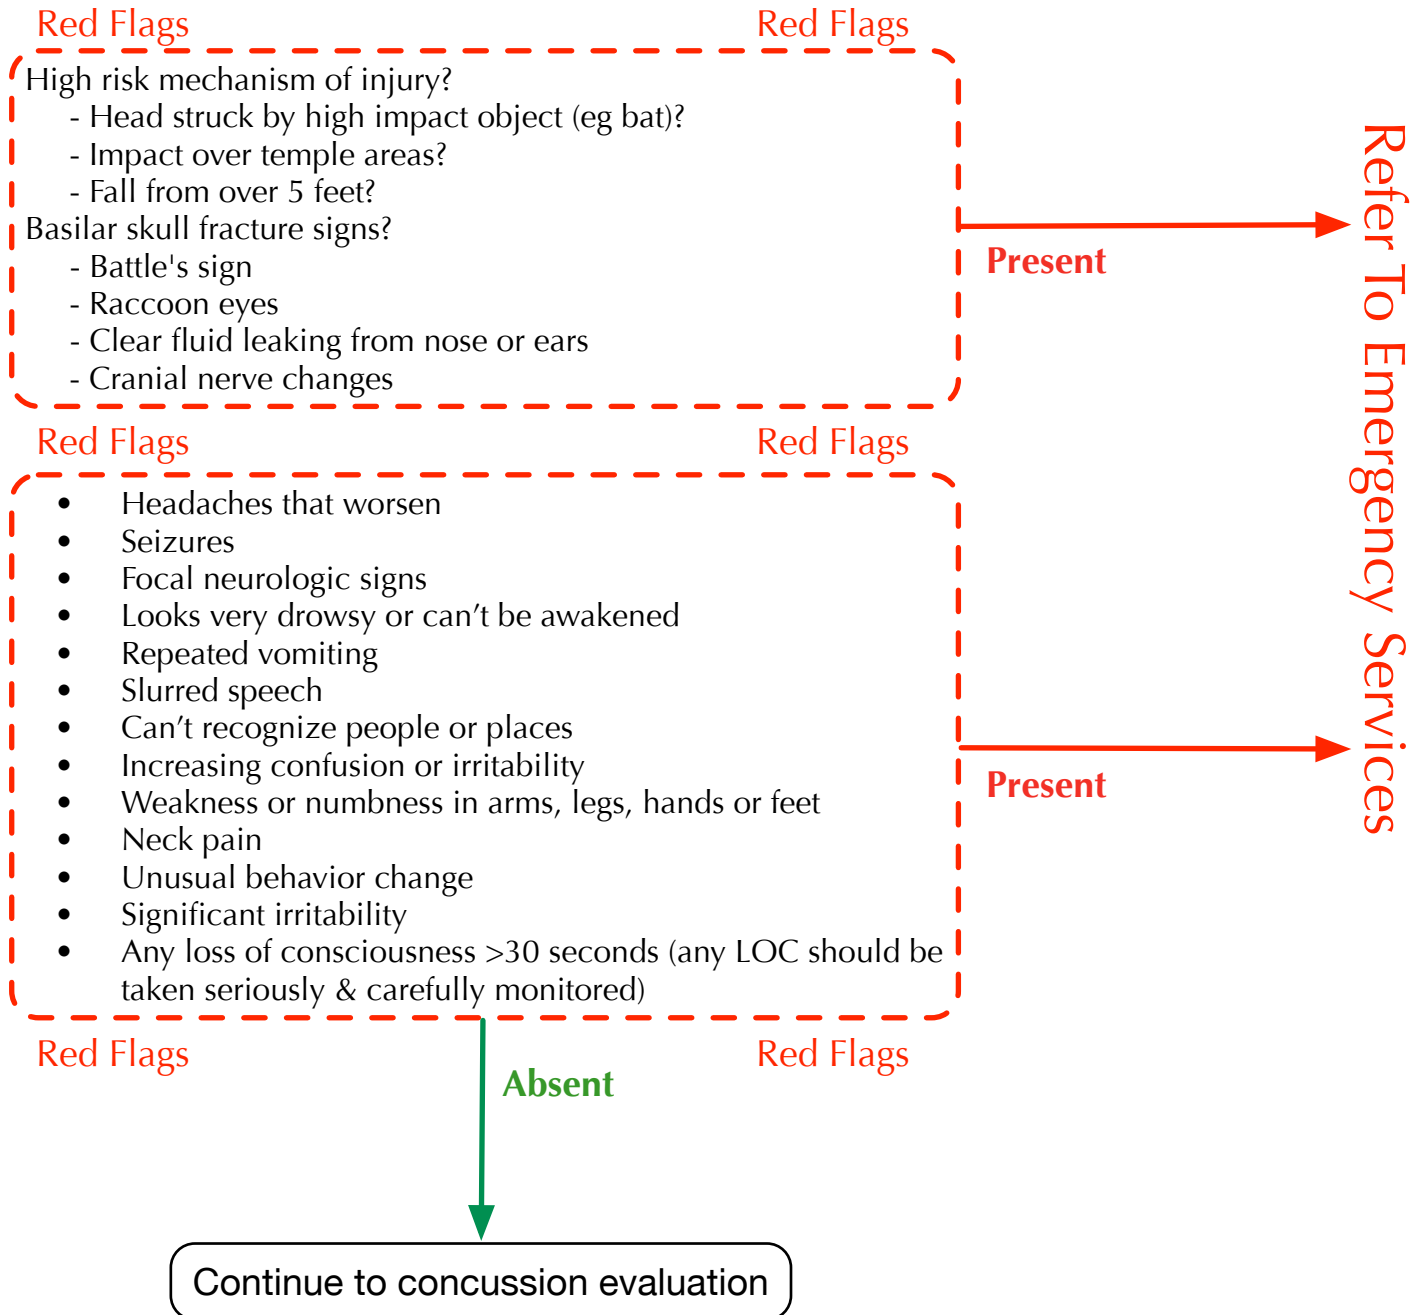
Red Flags Red Flags

High risk mechanism of injury?
- Head struck by high impact object (eg bat)?
- Impact over temple areas?
- Fall from over 5 feet?
Basilar skull fracture signs?
- Battle's sign
- Raccoon eyes
- Clear fluid leaking from nose or ears
- Cranial nerve changes

Present

Refer To Emergency Services

Red Flags Red Flags

- Headaches that worsen
- Seizures
- Focal neurologic signs
- Looks very drowsy or can't be awakened
- Repeated vomiting
- Slurred speech
- Can't recognize people or places
- Increasing confusion or irritability
- Weakness or numbness in arms, legs, hands or feet
- Neck pain
- Unusual behavior change
- Significant irritability
- Any loss of consciousness >30 seconds (any LOC should be taken seriously & carefully monitored)

Present

Red Flags Red Flags

Absent

Continue to concussion evaluation